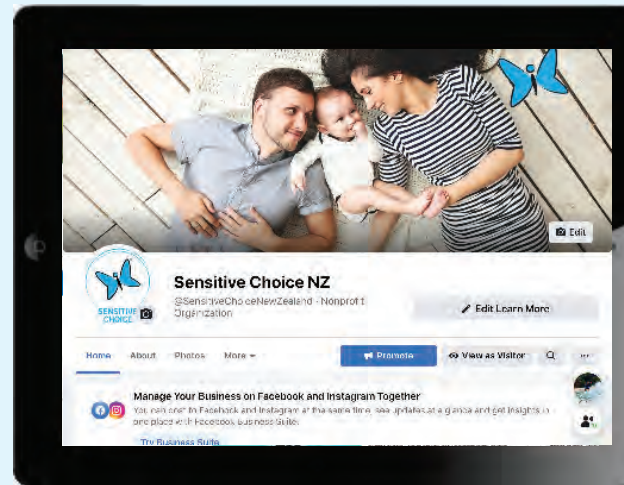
Edit

SENSITIVE CHOICE

Sensitive Choice NZ

@SensitiveChoiceNewZealand · Nonprofit Organization

Edit Learn More

Home About Photos More

Promote

View as Visitor

Manage Your Business on Facebook and Instagram Together

You can connect to Facebook and Instagram at the same time, see updates at a glance and get insights in one place with Facebook Business Suite.

Try Business Suite